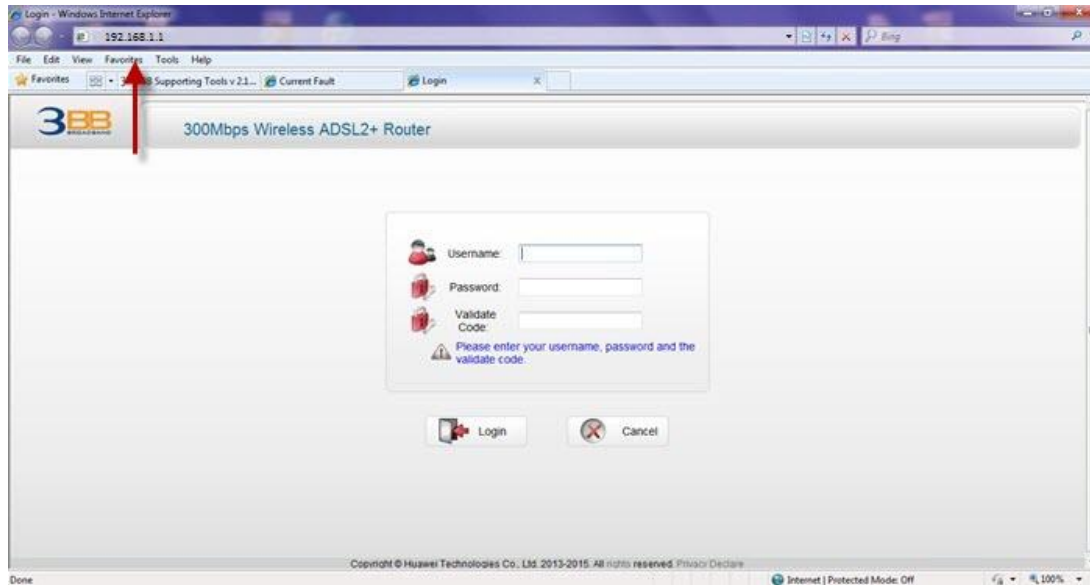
Login - Windows Internet Explorer

192.168.1.1

Bing

File Edit View Favorites Tools Help

Favorites 3BB Supporting Tools v 2.1... Current Fault Login

3BB BROADBAND

300Mbps Wireless ADSL2+ Router

Username:

Password:

Validate Code:

Please enter your username, password and the validate code.

Login

Cancel

Copyright © Huawei Technologies Co., Ltd. 2013-2015. All rights reserved. Privacy Declare

Done

Internet | Protected Mode: Off

100%